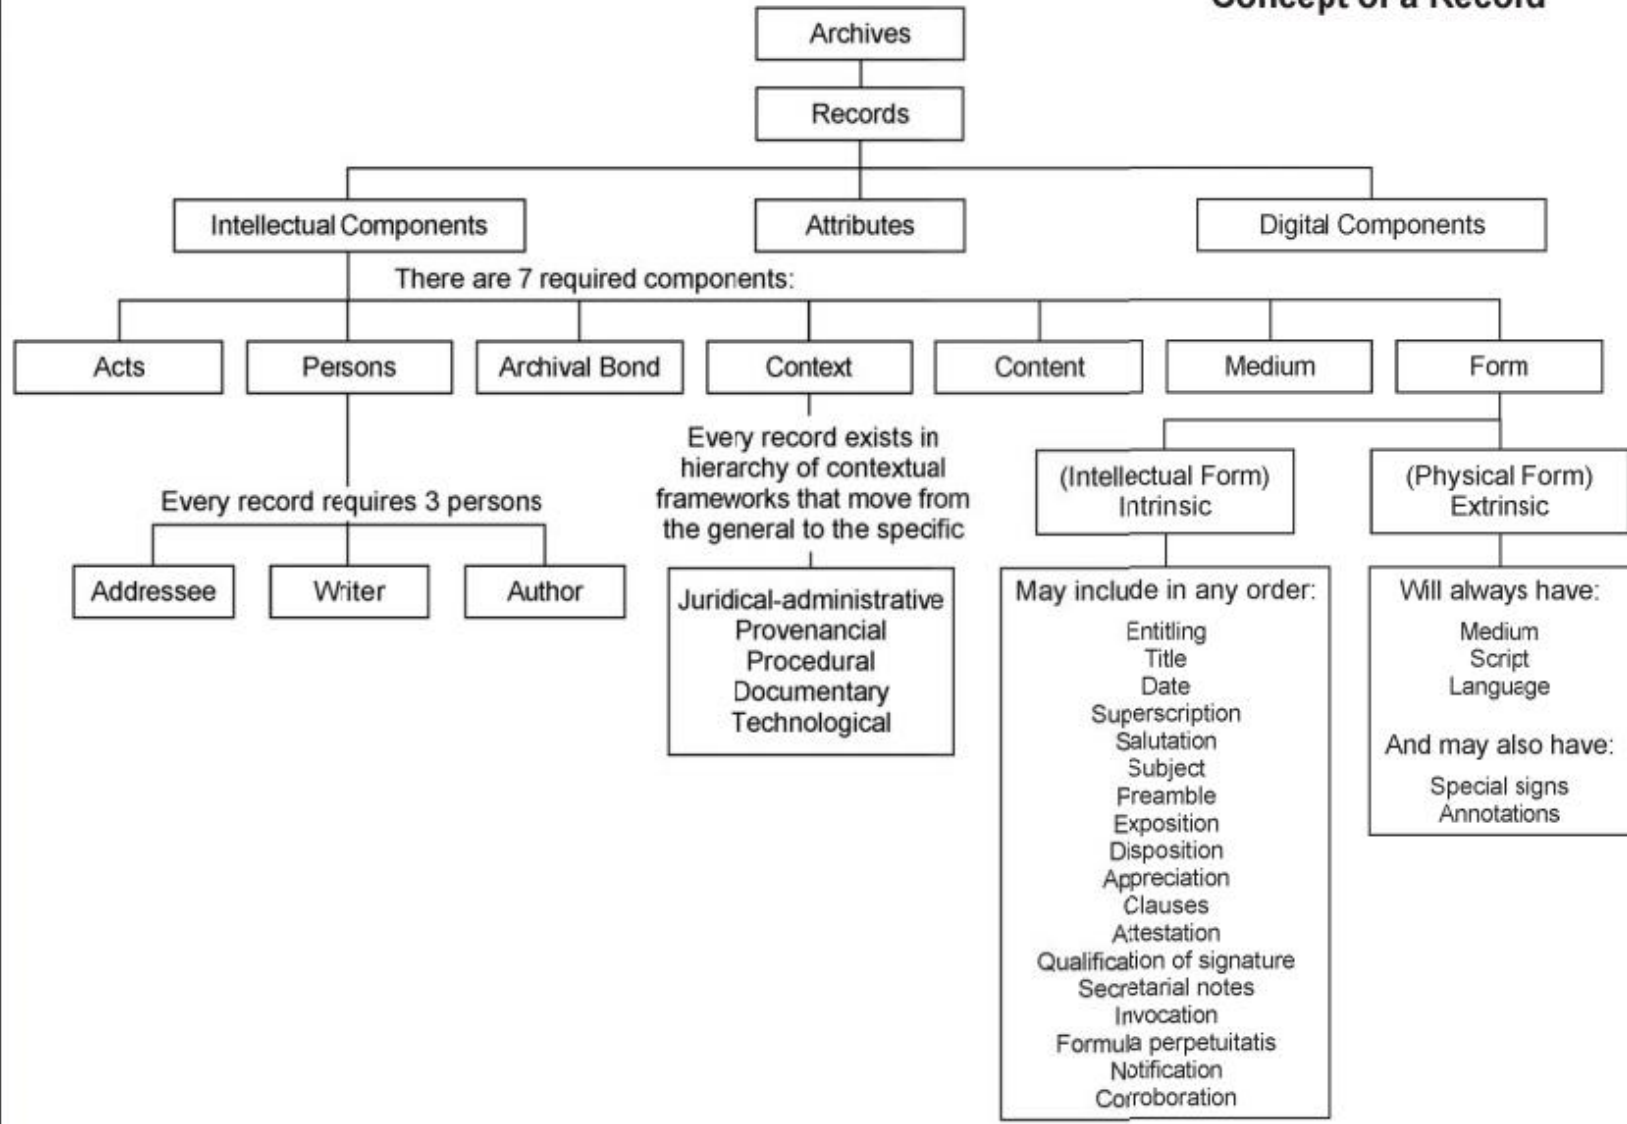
Concept of a Record

Archives

Records

Intellectual Components

Attributes

Digital Components

There are 7 required components:

Acts

Persons

Archival Bond

Context

Content

Medium

Form

Every record requires 3 persons

Addressee

Writer

Author

Every record exists in hierarchy of contextual frameworks that move from the general to the specific

Juridical-administrative
Provenancial
Procedural
Documentary
Technological

(Intellectual Form)
Intrinsic

(Physical Form)
Extrinsic

May include in any order:

Entitling
Title
Date
Superscription
Salutation
Subject
Preamble
Exposition
Disposition
Appreciation
Clauses
Attestation
Qualification of signature
Secretarial notes
Invocation
Formula perpetuitatis
Notification
Corroboration

Will always have:

Medium
Script
Language

And may also have:

Special signs
Annotations